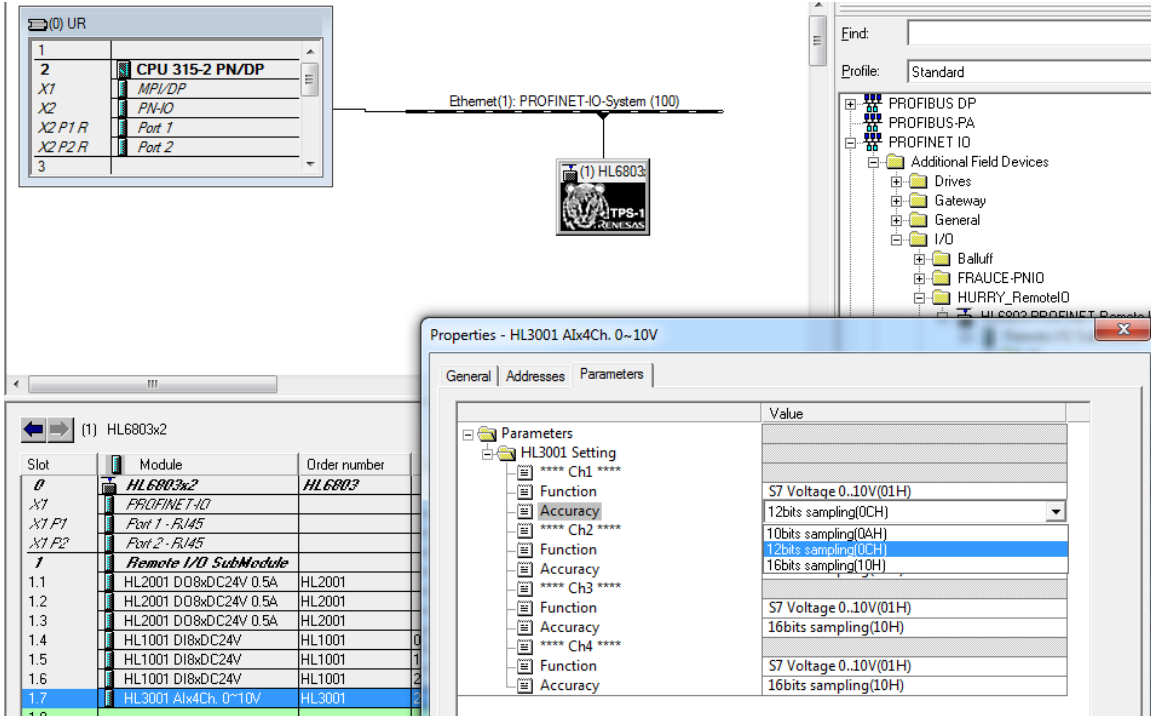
(0) UR

| | |
|---|---|
| 1 | |
| 2 | CPU 315-2 PN/DP |
| X1 | MPI/DP |
| X2 | PN-IO |
| X2 P1 R | Port 1 |
| X2 P2 R | Port 2 |
| 3 | |

Ethernet(1): PROFINET-IO-System (100)

(1) HL6803

TPS-1
RENESAS

Find:

Profile: Standard

PROFIBUS DP
PROFIBUS-PA
PROFINET IO
Additional Field Devices
Drives
Gateway
General
I/O
Balluff
FRAUCE-PNIO
HURRY_RemoteIO

(1) HL6803x2

| Slot | Module | Order number |
|---|---|---|
| 0 | HL6803x2 | HL6803 |
| X1 | PROFINET-IO | |
| X1 P1 | Port 1 - RJ45 | |
| X1 P2 | Port 2 - RJ45 | |
| 1 | Remote I/O SubModule | |
| 1.1 | HL2001 DO8xDC24V 0.5A | HL2001 |
| 1.2 | HL2001 DO8xDC24V 0.5A | HL2001 |
| 1.3 | HL2001 DO8xDC24V 0.5A | HL2001 |
| 1.4 | HL1001 DI8xDC24V | HL1001 |
| 1.5 | HL1001 DI8xDC24V | HL1001 |
| 1.6 | HL1001 DI8xDC24V | HL1001 |
| 1.7 | HL3001 AIx4Ch. 0~10V | HL3001 |

Properties - HL3001 AIx4Ch. 0~10V

General | Addresses | Parameters

| | Value |
|---|---|
| Parameters | |
| HL3001 Setting | |
| **** Ch1 **** | |
| Function | S7 Voltage 0..10V(01H) |
| Accuracy | 12bits sampling(0CH) |
| **** Ch2 **** | 10bits sampling(0AH) |
| Function | 12bits sampling(0CH) |
| Accuracy | 16bits sampling(10H) |
| **** Ch3 **** | |
| Function | S7 Voltage 0..10V(01H) |
| Accuracy | 16bits sampling(10H) |
| **** Ch4 **** | |
| Function | S7 Voltage 0..10V(01H) |
| Accuracy | 16bits sampling(10H) |